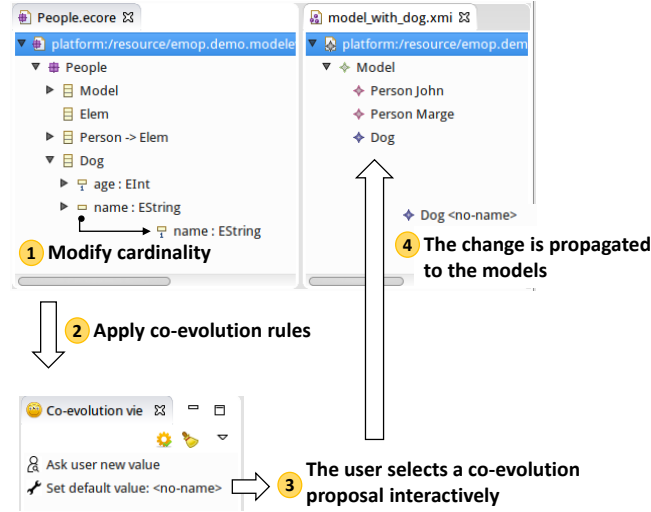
People.ecore ☒

platform:/resource/emop.demo.modele

People

Model

Elem

Person -> Elem

Dog

age : EInt

name : EString

name : EString

1 Modify cardinality

model_with_dog.xmi ☒

platform:/resource/emop.dem

Model

Person John

Person Marge

Dog

Dog <no-name>

4 The change is propagated to the models

2 Apply co-evolution rules

Co-evolution vie ☒

Ask user new value

Set default value: <no-name>

3 The user selects a co-evolution proposal interactively